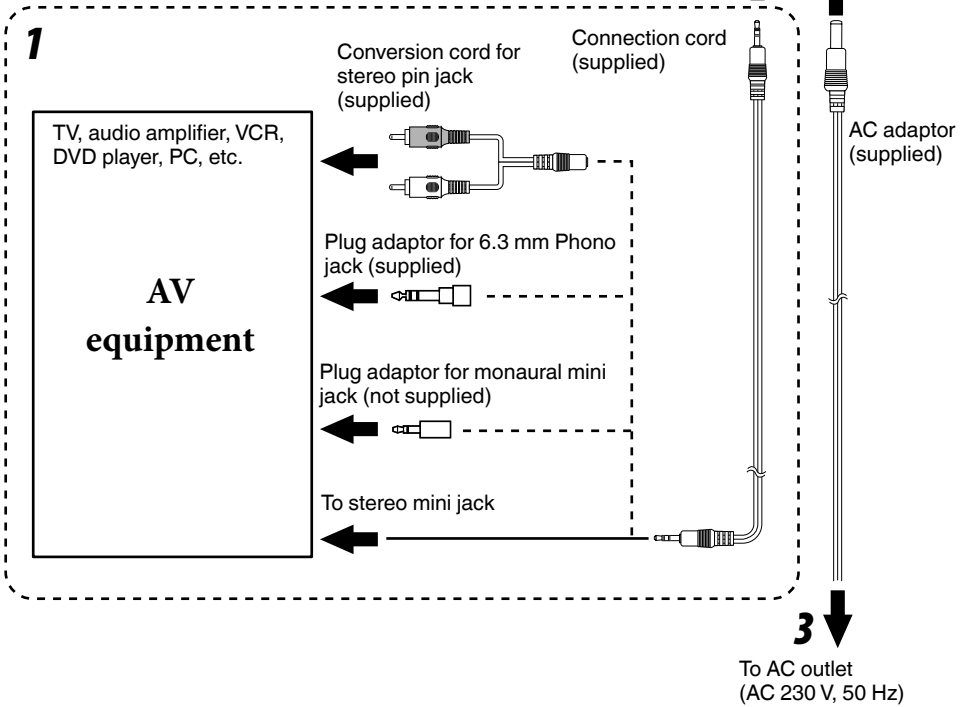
1

Conversion cord for stereo pin jack (supplied)

Connection cord (supplied)

TV, audio amplifier, VCR, DVD player, PC, etc.

AC adaptor (supplied)

Plug adaptor for 6.3 mm Phono jack (supplied)

AV equipment

Plug adaptor for monaural mini jack (not supplied)

To stereo mini jack

3

To AC outlet (AC 230 V, 50 Hz)